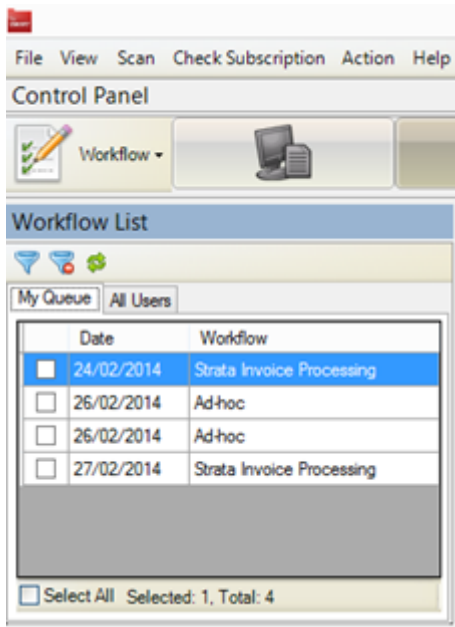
File View Scan Check Subscription Action Help

Control Panel

Workflow

Workflow List

My Queue | All Users

| | Date | Workflow |
|---|---|---|
| | 24/02/2014 | Strata Invoice Processing |
| | 26/02/2014 | Ad-hoc |
| | 26/02/2014 | Ad-hoc |
| | 27/02/2014 | Strata Invoice Processing |

Select All Selected: 1, Total: 4